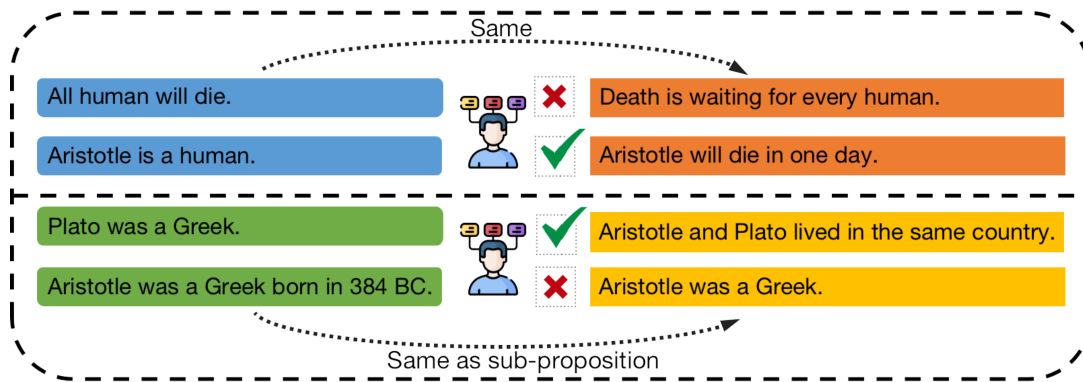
Same

All human will die.

Aristotle is a human.

Death is waiting for every human.

Aristotle will die in one day.

Plato was a Greek.

Aristotle was a Greek born in 384 BC.

Aristotle and Plato lived in the same country.

Aristotle was a Greek.

Same as sub-proposition